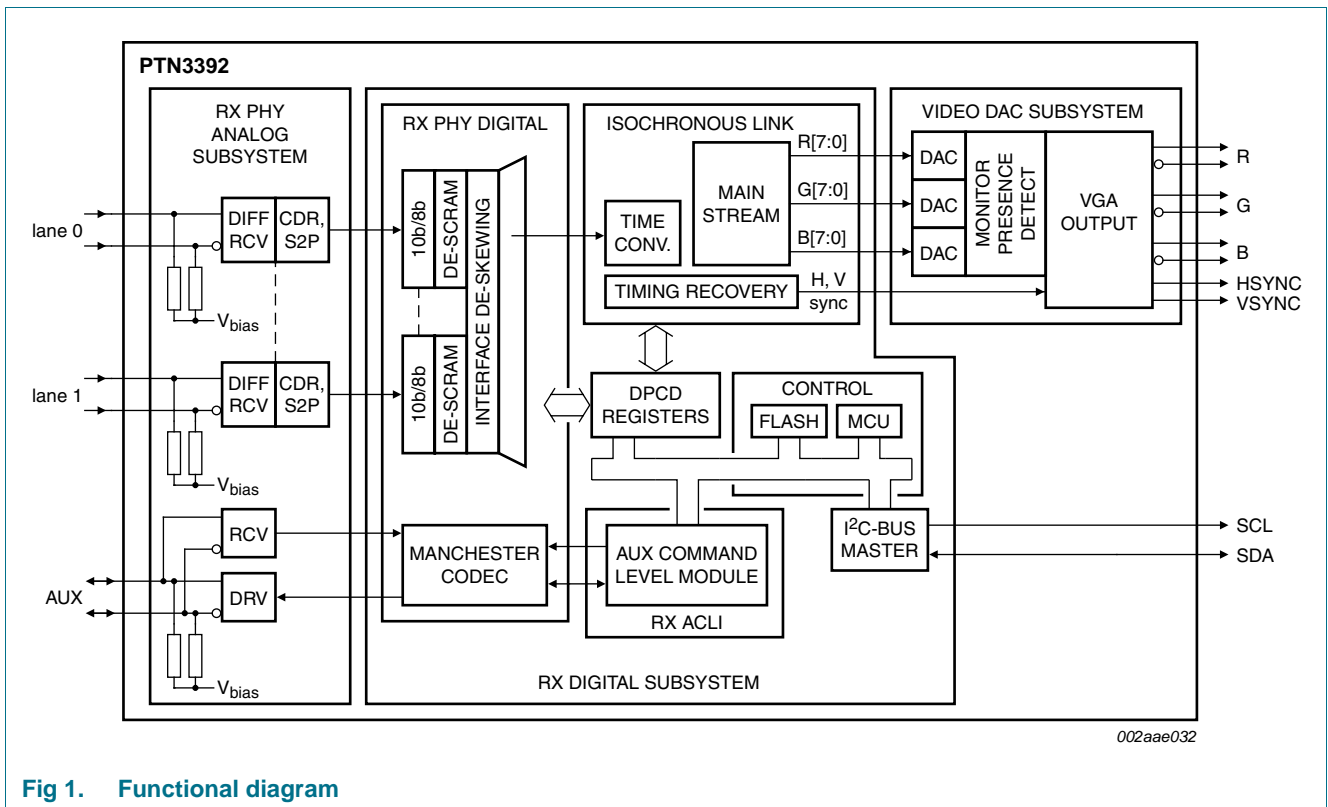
PTN3392

RX PHY ANALOG SUBSYSTEM

lane 0

DIFF RCV

CDR, S2P

$V_{bias}$

lane 1

DIFF RCV

CDR, S2P

$V_{bias}$

RCV

AUX

DRV

$V_{bias}$

RX PHY DIGITAL

10b/8b

DE-SCRAM

10b/8b

DE-SCRAM

INTERFACE DE-SKEWING

MANCHESTER CODEC

ISOCHRONOUS LINK

TIME CONV.

MAIN STREAM

R[7:0]

G[7:0]

B[7:0]

TIMING RECOVERY

H, V sync

DPCD REGISTERS

CONTROL

FLASH

MCU

AUX COMMAND LEVEL MODULE

RX ACLI

$I^2$C-BUS MASTER

RX DIGITAL SUBSYSTEM

VIDEO DAC SUBSYSTEM

DAC

DAC

DAC

MONITOR PRESENCE DETECT

VGA OUTPUT

R

G

B

HSYNC

VSYNC

SCL

SDA

002aae032

Fig 1. Functional diagram